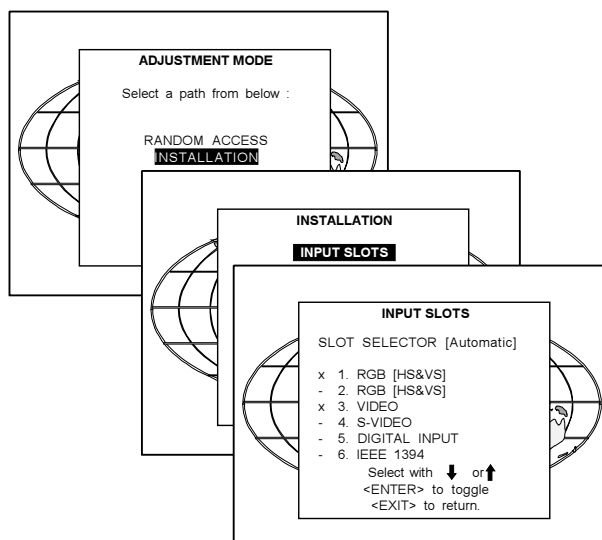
ADJUSTMENT MODE

Select a path from below :

RANDOM ACCESS
INSTALLATION

INSTALLATION

INPUT SLOTS

INPUT SLOTS

SLOT SELECTOR [Automatic]

x 1. RGB [HS&VS]
- 2. RGB [HS&VS]
x 3. VIDEO
- 4. S-VIDEO
- 5. DIGITAL INPUT
- 6. IEEE 1394

Select with ↓ or ↑
<ENTER> to toggle
<EXIT> to return.